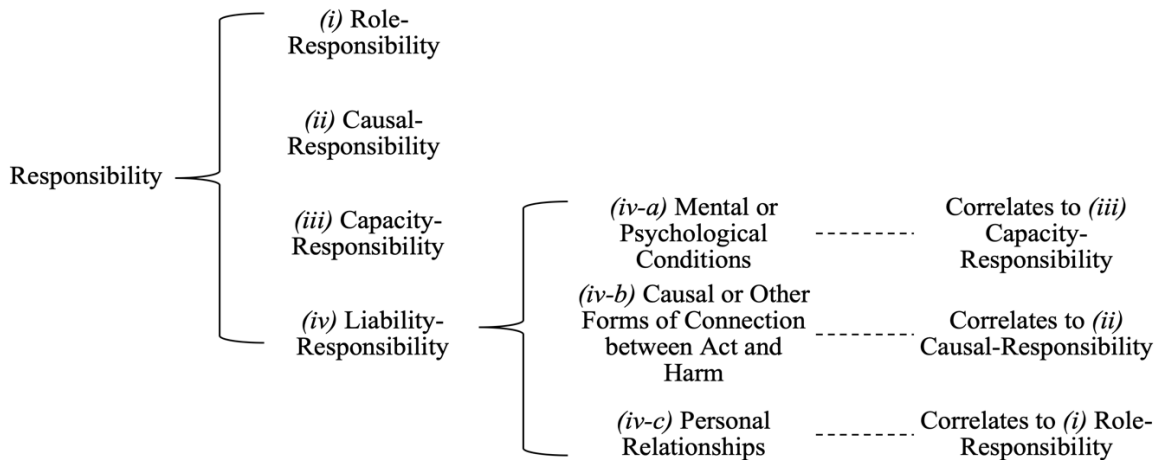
Responsibility

(i) Role-Responsibility

(ii) Causal-Responsibility

(iii) Capacity-Responsibility

(iv) Liability-Responsibility

(iv-a) Mental or Psychological Conditions

Correlates to (iii) Capacity-Responsibility

(iv-b) Causal or Other Forms of Connection between Act and Harm

Correlates to (ii) Causal-Responsibility

(iv-c) Personal Relationships

Correlates to (i) Role-Responsibility